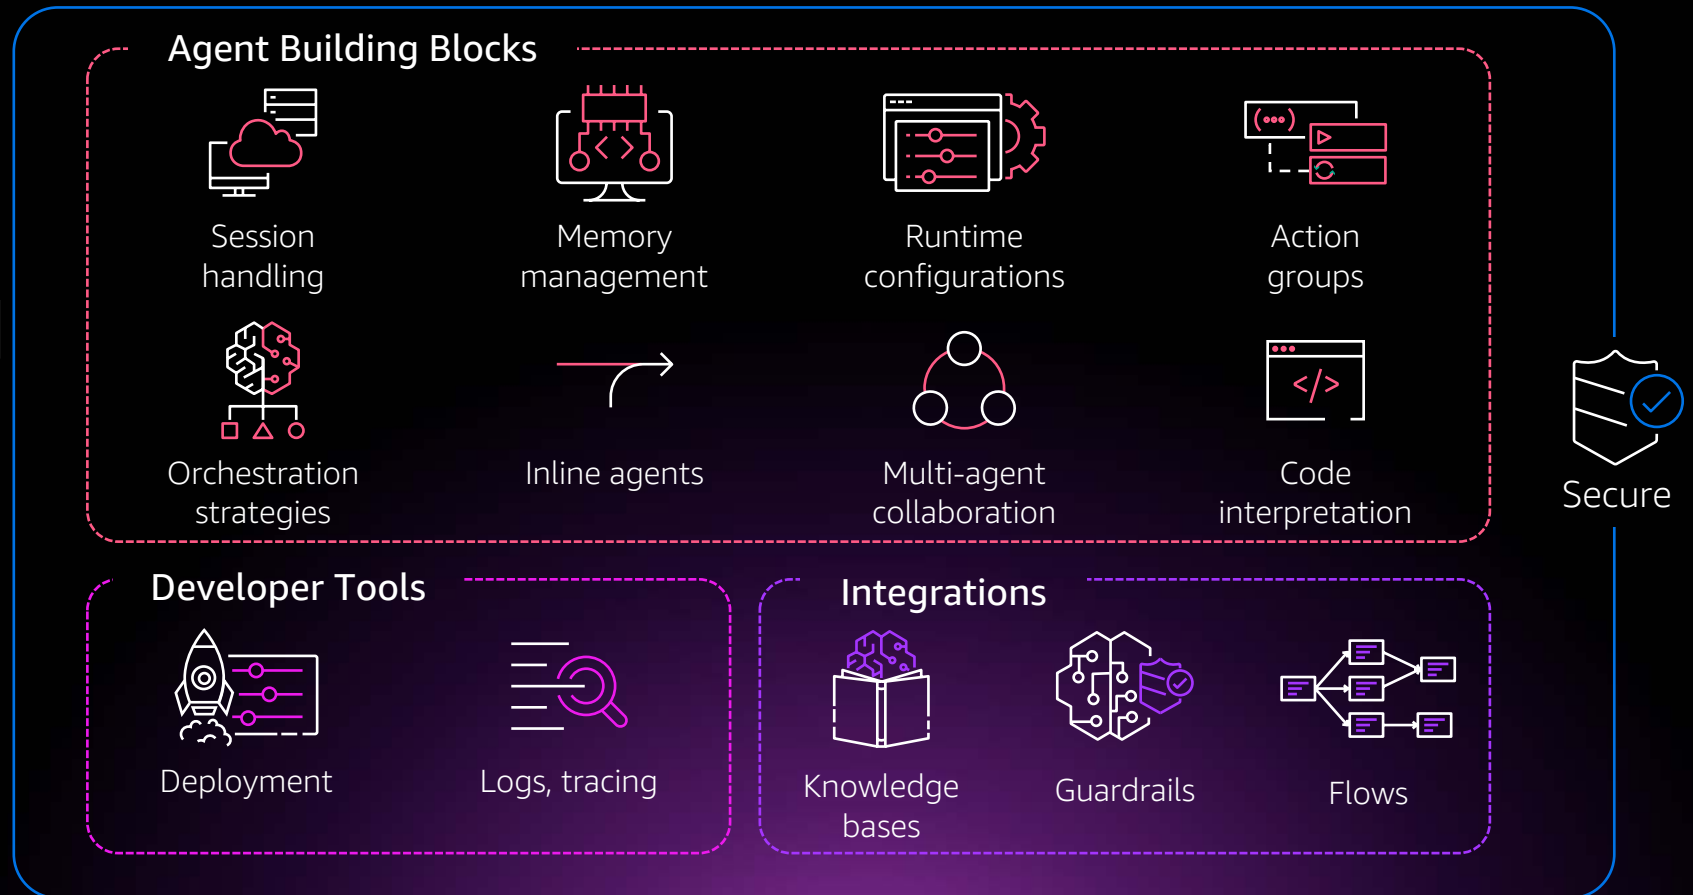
Agent Building Blocks

Session handling

Memory management

Runtime configurations

Action groups

Orchestration strategies

Inline agents

Multi-agent collaboration

</>

Code interpretation

Secure

Developer Tools

Deployment

Logs, tracing

Integrations

Knowledge bases

Guardrails

Flows